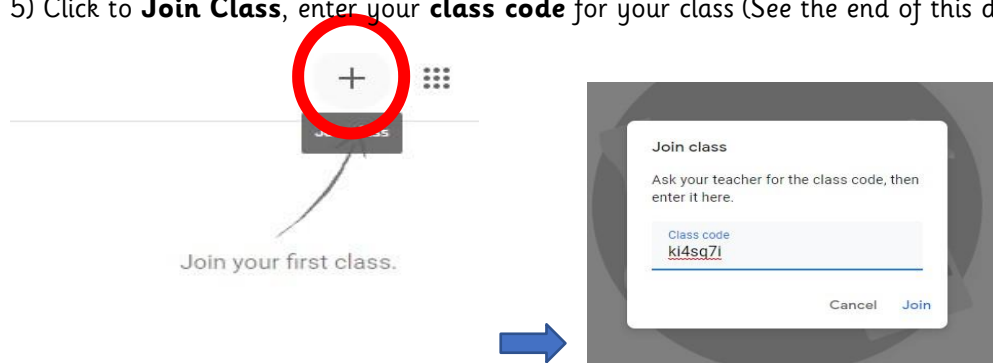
5) Click to **Join Class**, enter your **class code** for your class (See the end of this d

+

Jo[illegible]ss

Join your first class.

Join class

Ask your teacher for the class code, then enter it here.

Class code
ki4sq7i

Cancel Join